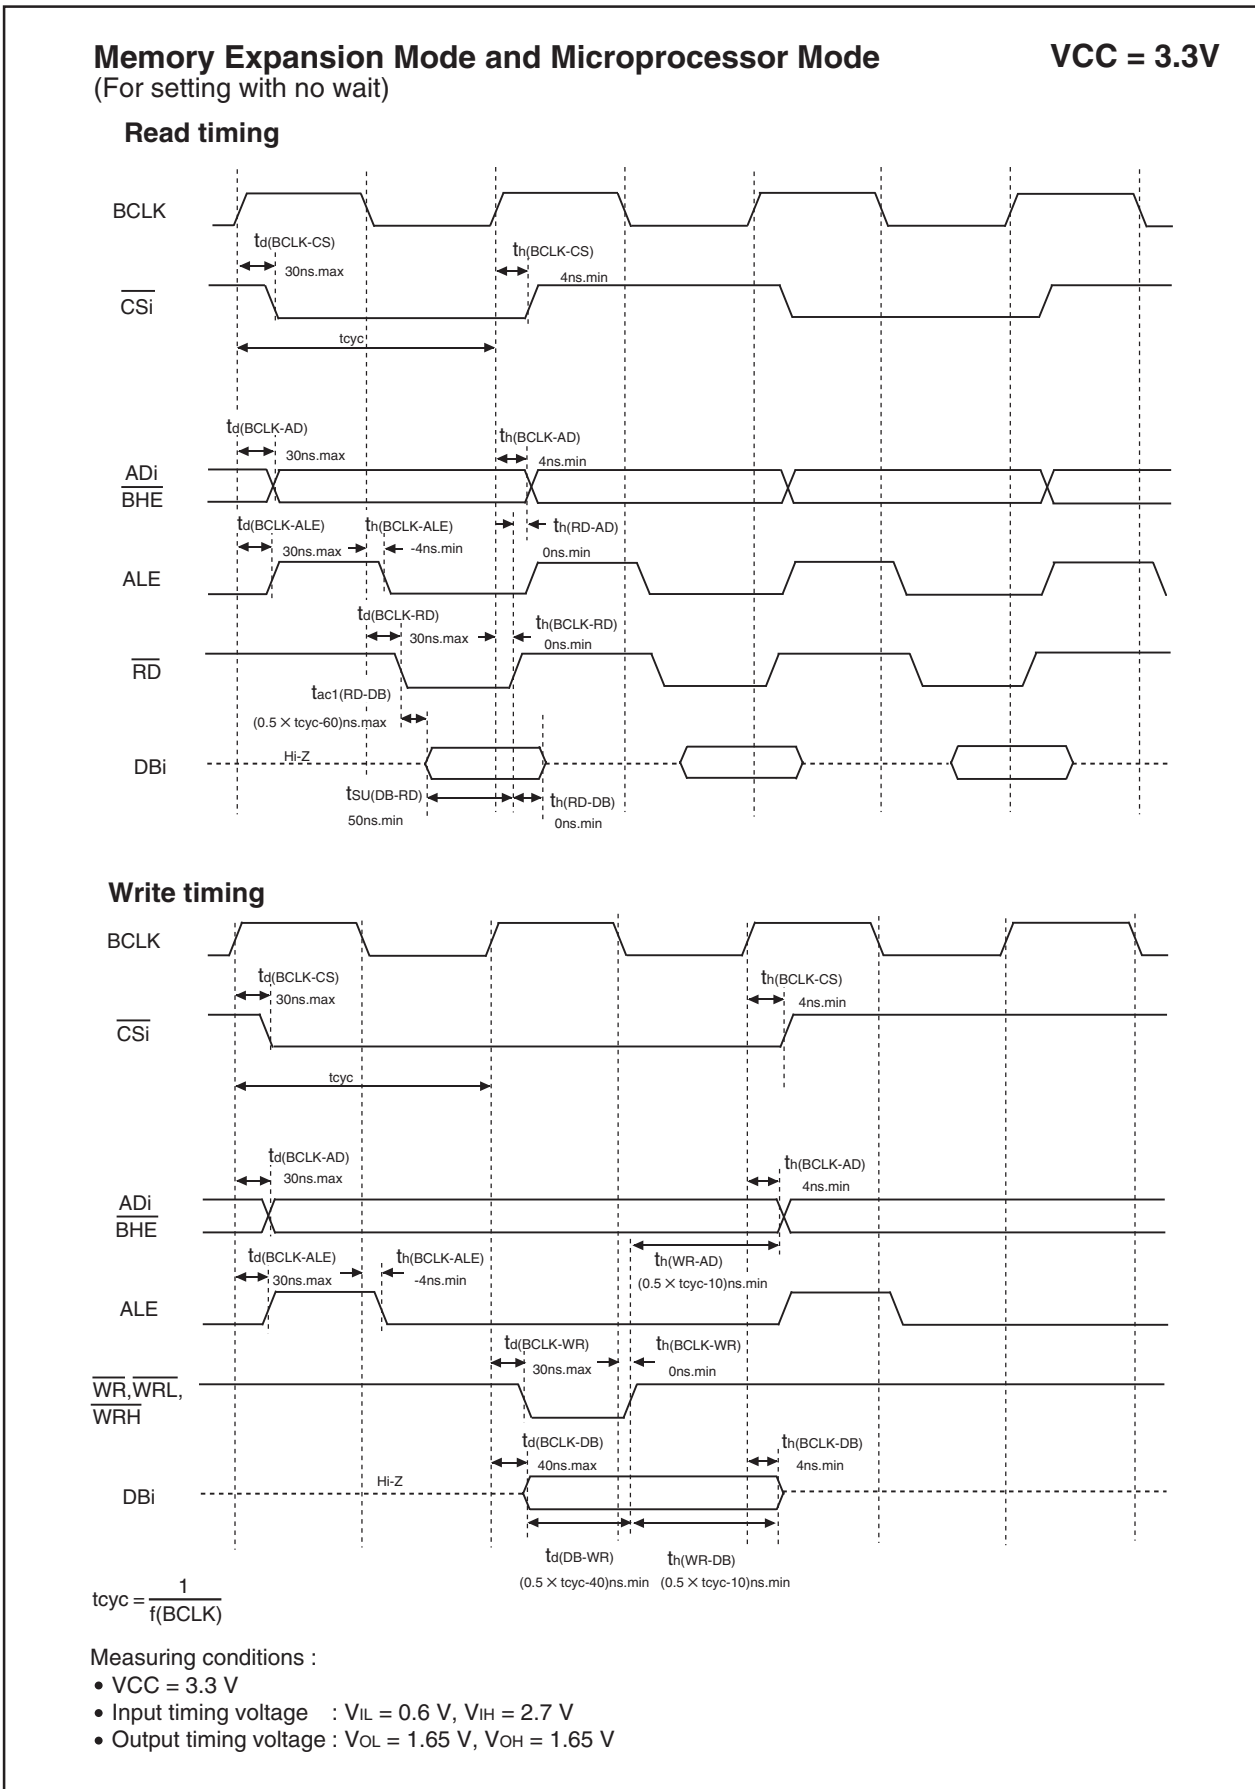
Memory Expansion Mode and Microprocessor Mode
VCC = 3.3V
(For setting with no wait)

Read timing

BCLK
$t_{d(BCLK-CS)}$
30ns.max
$t_{h(BCLK-CS)}$
4ns.min
$\overline{CSi}$
tcyc

$t_{d(BCLK-AD)}$
30ns.max
$t_{h(BCLK-AD)}$
4ns.min
ADi
$\overline{BHE}$
$t_{d(BCLK-ALE)}$
30ns.max
$t_{h(BCLK-ALE)}$
-4ns.min
$t_{h(RD-AD)}$
0ns.min
ALE
$t_{d(BCLK-RD)}$
30ns.max
$t_{h(BCLK-RD)}$
0ns.min
$\overline{RD}$
$t_{ac1(RD-DB)}$
(0.5 × tcyc-60)ns.max
DBi
Hi-Z
$t_{SU(DB-RD)}$
50ns.min
$t_{h(RD-DB)}$
0ns.min

Write timing

BCLK
$t_{d(BCLK-CS)}$
30ns.max
$t_{h(BCLK-CS)}$
4ns.min
$\overline{CSi}$
tcyc

$t_{d(BCLK-AD)}$
30ns.max
$t_{h(BCLK-AD)}$
4ns.min
ADi
$\overline{BHE}$
$t_{d(BCLK-ALE)}$
30ns.max
$t_{h(BCLK-ALE)}$
-4ns.min
$t_{h(WR-AD)}$
(0.5 × tcyc-10)ns.min
ALE
$t_{d(BCLK-WR)}$
30ns.max
$t_{h(BCLK-WR)}$
0ns.min
$\overline{WR}$,$\overline{WRL}$,
$\overline{WRH}$
$t_{d(BCLK-DB)}$
40ns.max
$t_{h(BCLK-DB)}$
4ns.min
DBi
Hi-Z
$t_{d(DB-WR)}$
(0.5 × tcyc-40)ns.min
$t_{h(WR-DB)}$
(0.5 × tcyc-10)ns.min

$tcyc = \frac{1}{f(BCLK)}$

Measuring conditions :
• VCC = 3.3 V
• Input timing voltage : $V_{IL}$ = 0.6 V, $V_{IH}$ = 2.7 V
• Output timing voltage : $V_{OL}$ = 1.65 V, $V_{OH}$ = 1.65 V